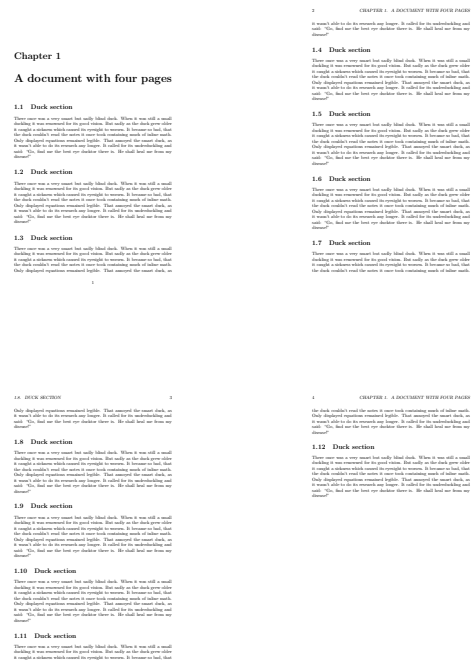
Chapter 1

A document with four pages

1.1 Duck section

There once was a very smart but sadly blind duck. When it was still a small duckling it was renowned for its good vision. But sadly as the duck grew older it caught a sickness which caused its eyesight to worsen. It became so bad, that the duck couldn't read the notes it once took containing much of informath. Only displayed equations remained legible. That annoyed the smart duck, as it wasn't able to do its research any longer. It called for its undertaking and said: "Go, find me the best eye doctor there is. He shall heal me from my disease!"

1.2 Duck section

There once was a very smart but sadly blind duck. When it was still a small duckling it was renowned for its good vision. But sadly as the duck grew older it caught a sickness which caused its eyesight to worsen. It became so bad, that the duck couldn't read the notes it once took containing much of informath. Only displayed equations remained legible. That annoyed the smart duck, as it wasn't able to do its research any longer. It called for its undertaking and said: "Go, find me the best eye doctor there is. He shall heal me from my disease!"

1.3 Duck section

There once was a very smart but sadly blind duck. When it was still a small duckling it was renowned for its good vision. But sadly as the duck grew older it caught a sickness which caused its eyesight to worsen. It became so bad, that the duck couldn't read the notes it once took containing much of informath. Only displayed equations remained legible. That annoyed the smart duck, as

1

2 CHAPTER 1. A DOCUMENT WITH FOUR PAGES

it wasn't able to do its research any longer. It called for its undertaking and said: "Go, find me the best eye doctor there is. He shall heal me from my disease!"

1.4 Duck section

There once was a very smart but sadly blind duck. When it was still a small duckling it was renowned for its good vision. But sadly as the duck grew older it caught a sickness which caused its eyesight to worsen. It became so bad, that the duck couldn't read the notes it once took containing much of informath. Only displayed equations remained legible. That annoyed the smart duck, as it wasn't able to do its research any longer. It called for its undertaking and said: "Go, find me the best eye doctor there is. He shall heal me from my disease!"

1.5 Duck section

There once was a very smart but sadly blind duck. When it was still a small duckling it was renowned for its good vision. But sadly as the duck grew older it caught a sickness which caused its eyesight to worsen. It became so bad, that the duck couldn't read the notes it once took containing much of informath. Only displayed equations remained legible. That annoyed the smart duck, as it wasn't able to do its research any longer. It called for its undertaking and said: "Go, find me the best eye doctor there is. He shall heal me from my disease!"

1.6 Duck section

There once was a very smart but sadly blind duck. When it was still a small duckling it was renowned for its good vision. But sadly as the duck grew older it caught a sickness which caused its eyesight to worsen. It became so bad, that the duck couldn't read the notes it once took containing much of informath. Only displayed equations remained legible. That annoyed the smart duck, as it wasn't able to do its research any longer. It called for its undertaking and said: "Go, find me the best eye doctor there is. He shall heal me from my disease!"

1.7 Duck section

There once was a very smart but sadly blind duck. When it was still a small duckling it was renowned for its good vision. But sadly as the duck grew older it caught a sickness which caused its eyesight to worsen. It became so bad, that the duck couldn't read the notes it once took containing much of informath.

1.8. DUCK SECTION 3

Only displayed equations remained legible. That annoyed the smart duck, as it wasn't able to do its research any longer. It called for its undertaking and said: "Go, find me the best eye doctor there is. He shall heal me from my disease!"

1.8 Duck section

There once was a very smart but sadly blind duck. When it was still a small duckling it was renowned for its good vision. But sadly as the duck grew older it caught a sickness which caused its eyesight to worsen. It became so bad, that the duck couldn't read the notes it once took containing much of informath. Only displayed equations remained legible. That annoyed the smart duck, as it wasn't able to do its research any longer. It called for its undertaking and said: "Go, find me the best eye doctor there is. He shall heal me from my disease!"

1.9 Duck section

There once was a very smart but sadly blind duck. When it was still a small duckling it was renowned for its good vision. But sadly as the duck grew older it caught a sickness which caused its eyesight to worsen. It became so bad, that the duck couldn't read the notes it once took containing much of informath. Only displayed equations remained legible. That annoyed the smart duck, as it wasn't able to do its research any longer. It called for its undertaking and said: "Go, find me the best eye doctor there is. He shall heal me from my disease!"

1.10 Duck section

There once was a very smart but sadly blind duck. When it was still a small duckling it was renowned for its good vision. But sadly as the duck grew older it caught a sickness which caused its eyesight to worsen. It became so bad, that the duck couldn't read the notes it once took containing much of informath. Only displayed equations remained legible. That annoyed the smart duck, as it wasn't able to do its research any longer. It called for its undertaking and said: "Go, find me the best eye doctor there is. He shall heal me from my disease!"

1.11 Duck section

There once was a very smart but sadly blind duck. When it was still a small duckling it was renowned for its good vision. But sadly as the duck grew older it caught a sickness which caused its eyesight to worsen. It became so bad, that

4 CHAPTER 1. A DOCUMENT WITH FOUR PAGES

the duck couldn't read the notes it once took containing much of informath. Only displayed equations remained legible. That annoyed the smart duck, as it wasn't able to do its research any longer. It called for its undertaking and said: "Go, find me the best eye doctor there is. He shall heal me from my disease!"

1.12 Duck section

There once was a very smart but sadly blind duck. When it was still a small duckling it was renowned for its good vision. But sadly as the duck grew older it caught a sickness which caused its eyesight to worsen. It became so bad, that the duck couldn't read the notes it once took containing much of informath. Only displayed equations remained legible. That annoyed the smart duck, as it wasn't able to do its research any longer. It called for its undertaking and said: "Go, find me the best eye doctor there is. He shall heal me from my disease!"